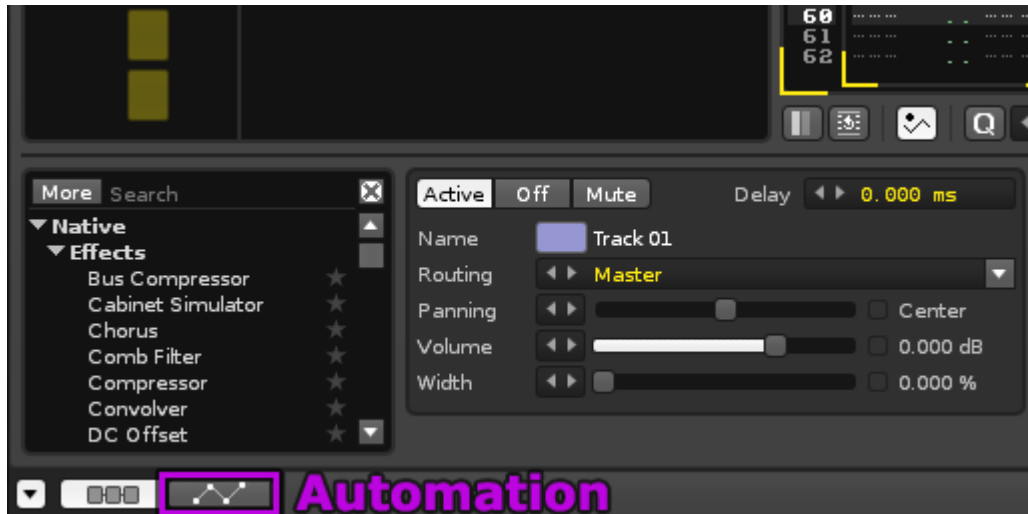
60
61
62

Q

More Search
▼Native
▼Effects
Bus Compressor
Cabinet Simulator
Chorus
Comb Filter
Compressor
Convolver
DC Offset

Active Off Mute
Delay 0.000 ms
Name Track 01
Routing Master
Panning Center
Volume 0.000 dB
Width 0.000 %

Automation